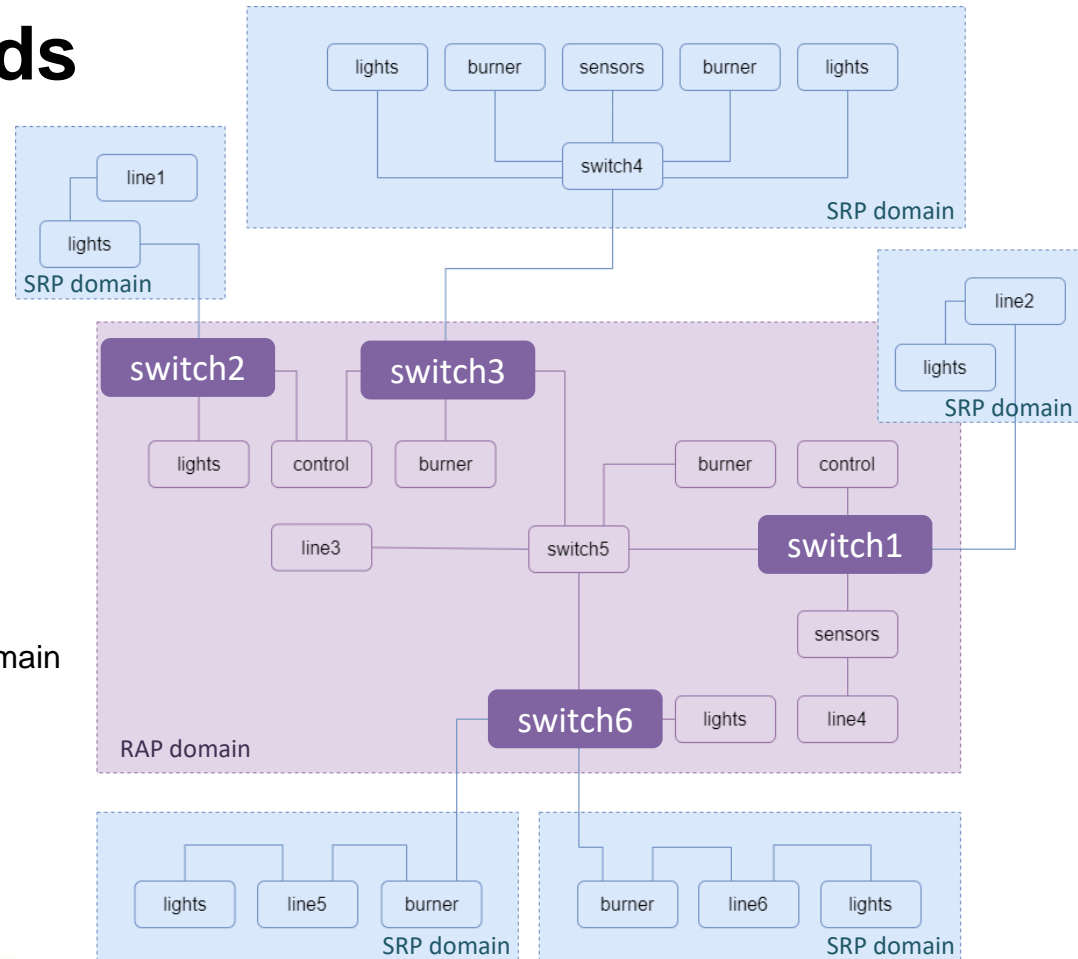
ds

lights burner sensors burner lights

switch4

SRP domain

line1

lights

SRP domain

line2

lights

SRP domain

switch2

switch3

lights

control

burner

burner

control

line3

switch5

switch1

sensors

main

switch6

lights

line4

RAP domain

lights

line5

burner

SRP domain

burner

line6

lights

SRP domain